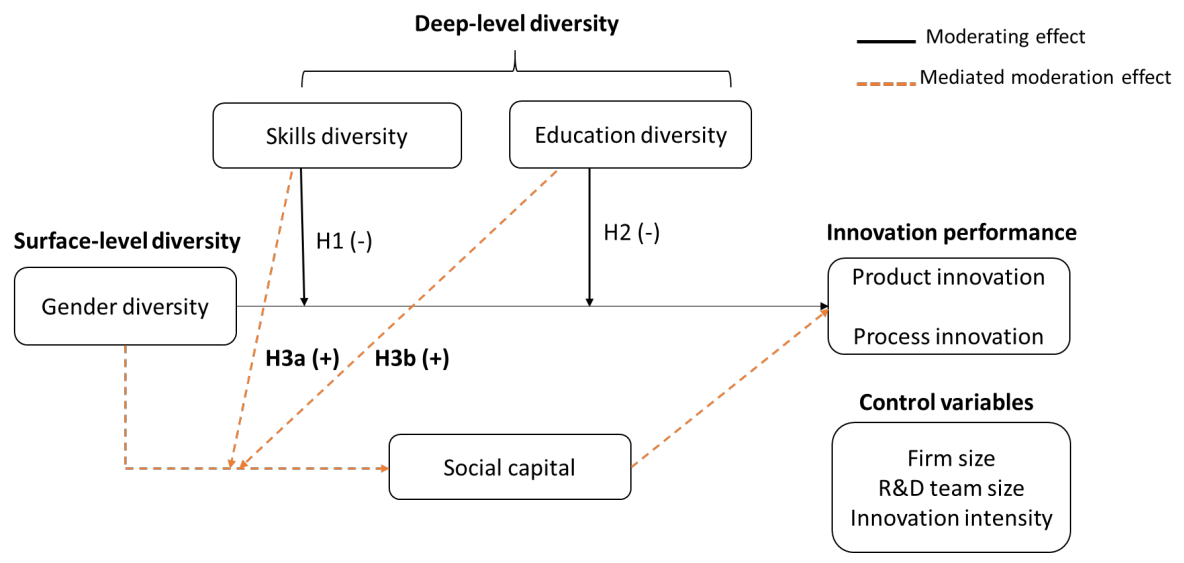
Deep-level diversity

Moderating effect

Mediated moderation effect

Skills diversity

Education diversity

H1 (-)

H2 (-)

Surface-level diversity

Innovation performance

Gender diversity

Product innovation

Process innovation

H3a (+)

H3b (+)

Control variables

Social capital

Firm size
R&D team size
Innovation intensity